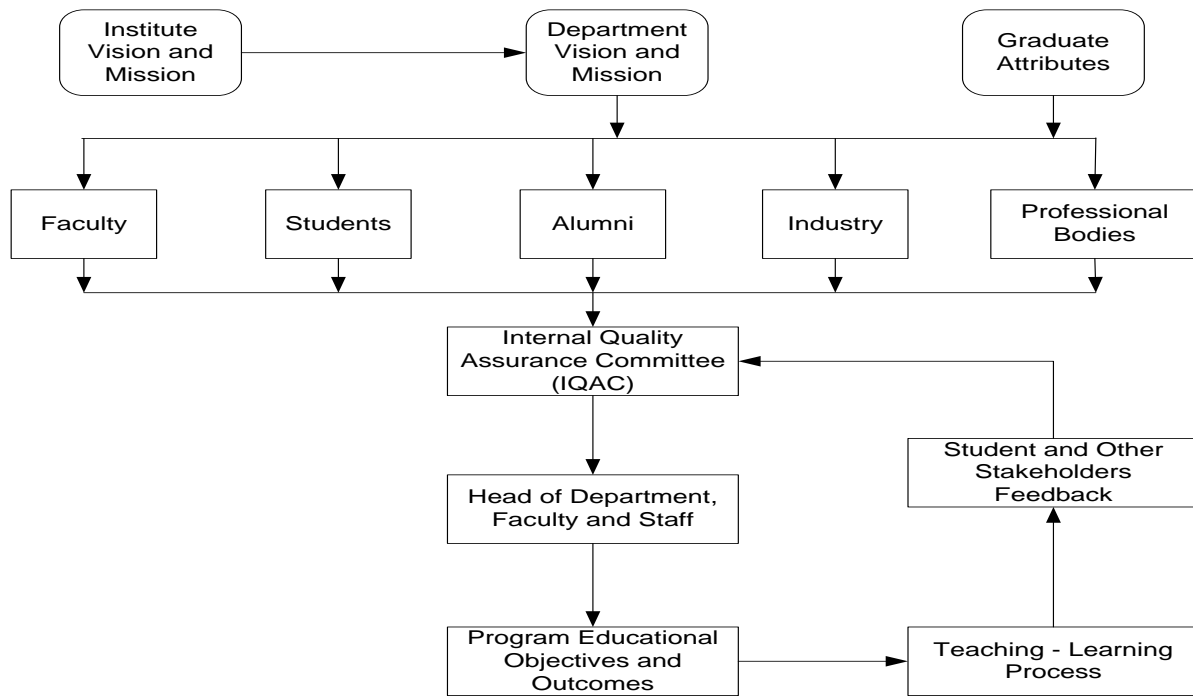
Institute Vision and Mission

Department Vision and Mission

Graduate Attributes

Faculty

Students

Alumni

Industry

Professional Bodies

Internal Quality Assurance Committee (IQAC)

Student and Other Stakeholders Feedback

Head of Department, Faculty and Staff

Program Educational Objectives and Outcomes

Teaching - Learning Process